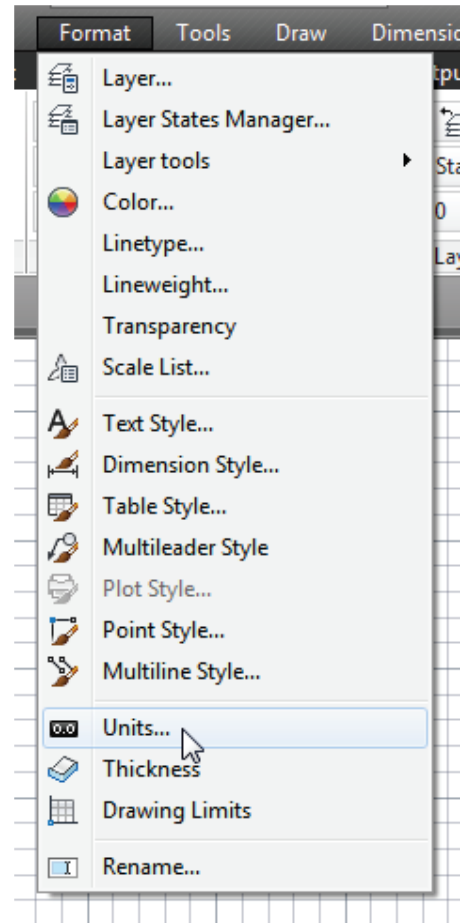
Format Tools Draw Dimensio

Layer...
Layer States Manager...
Layer tools
Color...
Linetype...
Lineweight...
Transparency
Scale List...
Text Style...
Dimension Style...
Table Style...
Multileader Style
Plot Style...
Point Style...
Multiline Style...
Units...
Thickness
Drawing Limits
Rename...

tpu
St
0
Lay